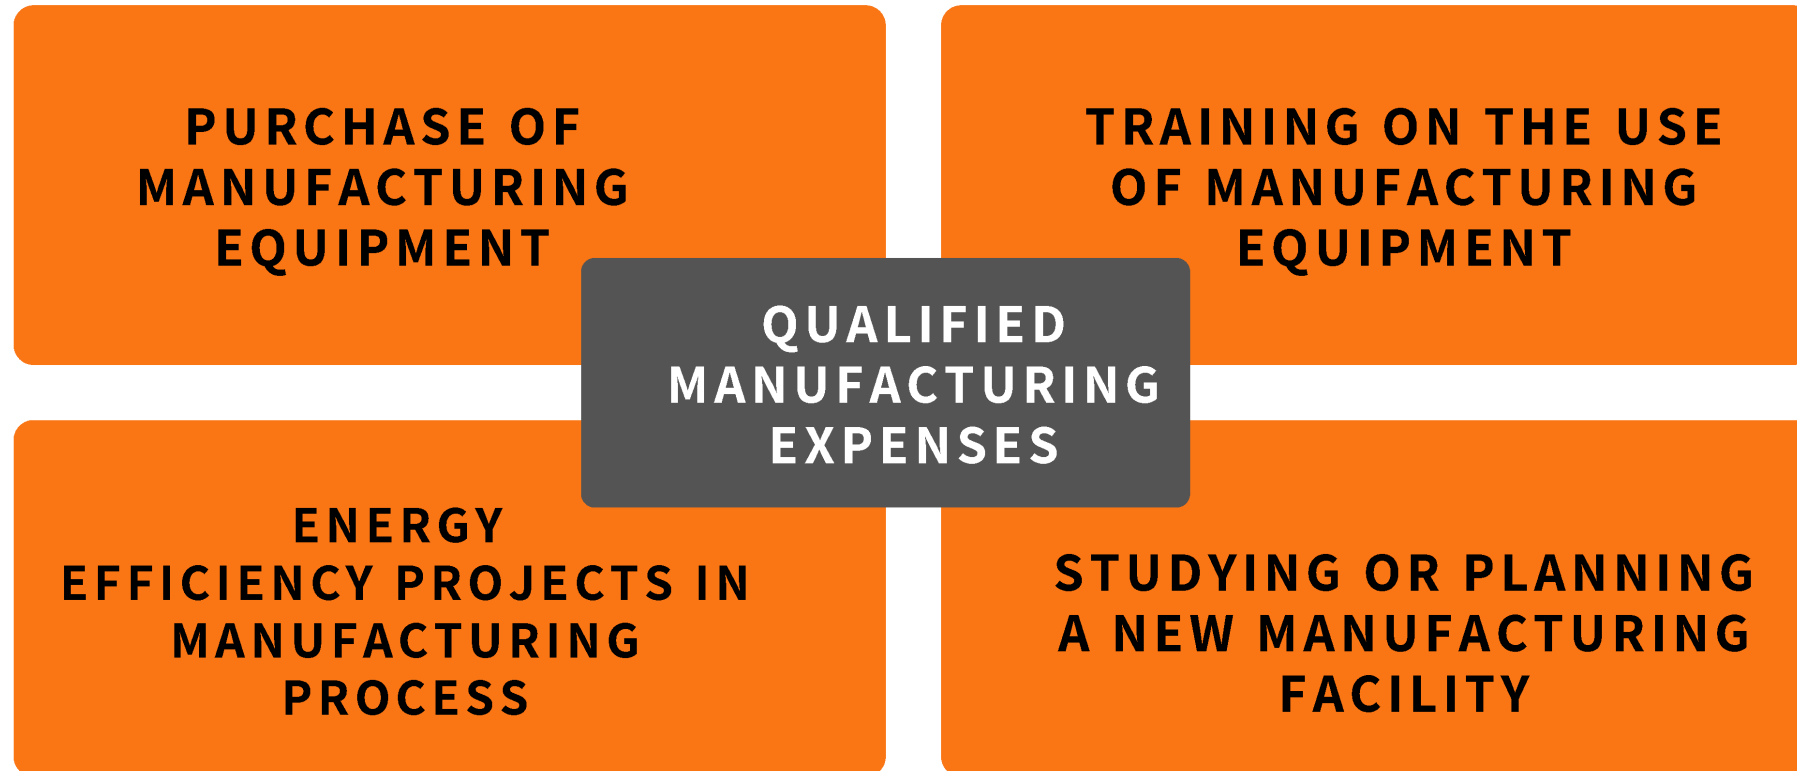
PURCHASE OF MANUFACTURING EQUIPMENT

TRAINING ON THE USE OF MANUFACTURING EQUIPMENT

QUALIFIED MANUFACTURING EXPENSES

ENERGY EFFICIENCY PROJECTS IN MANUFACTURING PROCESS

STUDYING OR PLANNING A NEW MANUFACTURING FACILITY